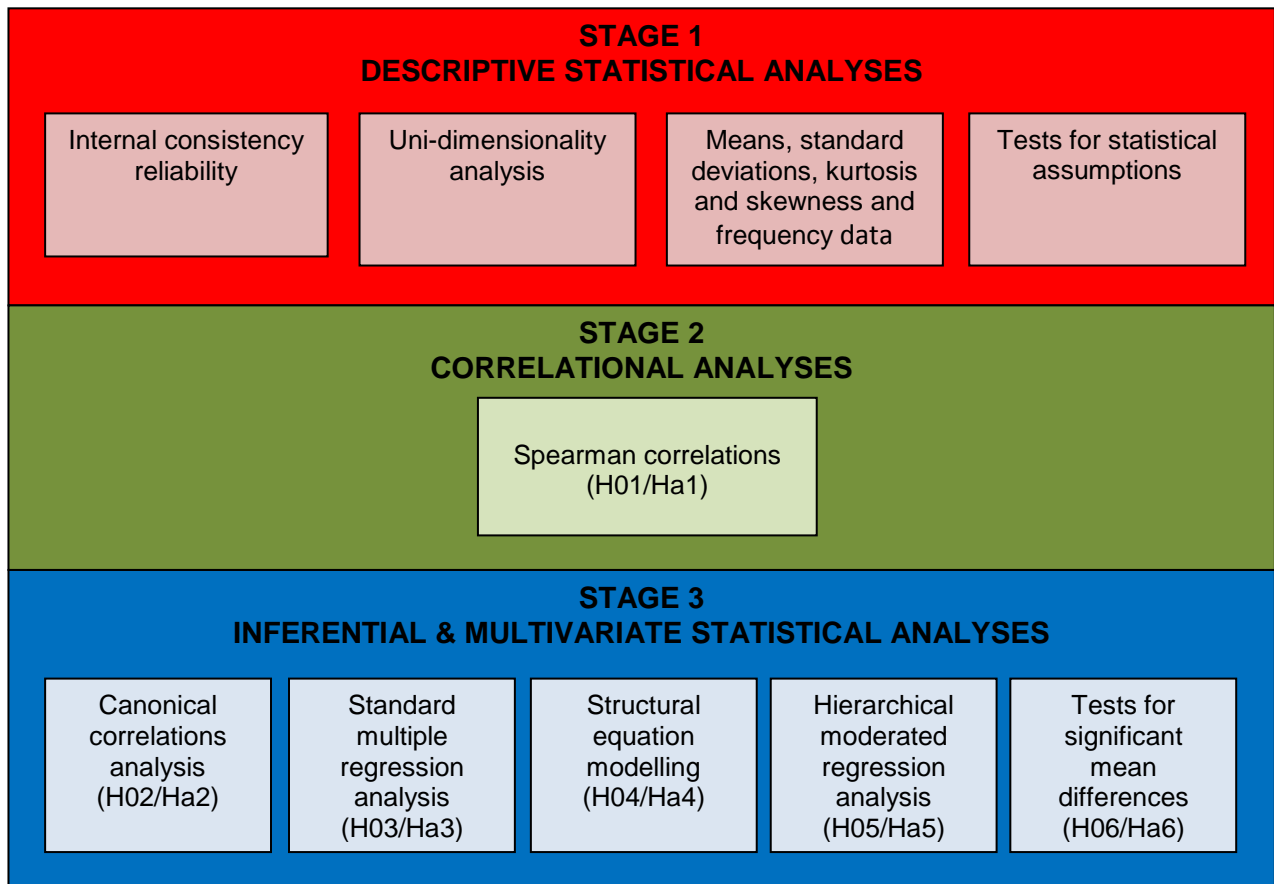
STAGE 1
DESCRIPTIVE STATISTICAL ANALYSES

Internal consistency reliability

Uni-dimensionality analysis

Means, standard deviations, kurtosis and skewness and frequency data

Tests for statistical assumptions

STAGE 2
CORRELATIONAL ANALYSES

Spearman correlations (H01/Ha1)

STAGE 3
INFERENTIAL & MULTIVARIATE STATISTICAL ANALYSES

Canonical correlations analysis (H02/Ha2)

Standard multiple regression analysis (H03/Ha3)

Structural equation modelling (H04/Ha4)

Hierarchical moderated regression analysis (H05/Ha5)

Tests for significant mean differences (H06/Ha6)